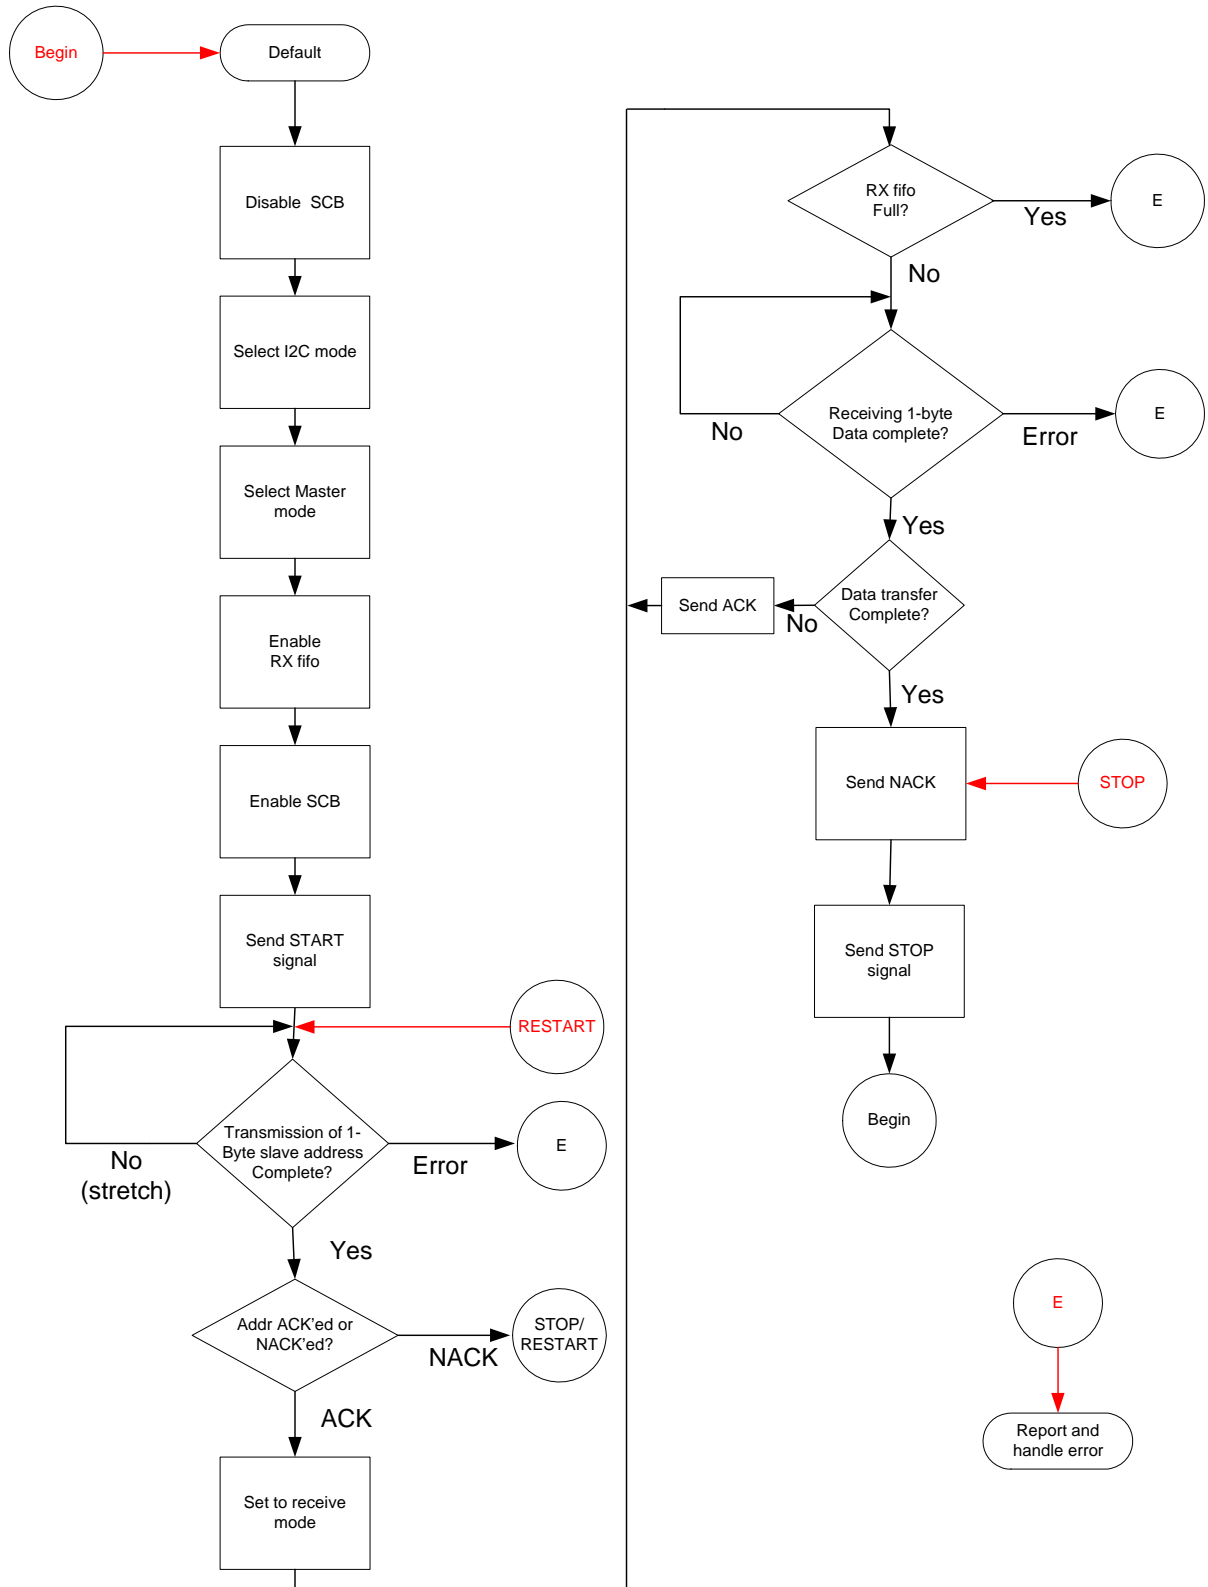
Begin

Default

Disable SCB

Select I2C mode

Select Master mode

Enable RX fifo

Enable SCB

Send START signal

RESTART

No (stretch)

Transmission of 1-Byte slave address Complete?

Error

E

Yes

Addr ACK'ed or NACK'ed?

NACK

STOP/ RESTART

ACK

Set to receive mode

RX fifo Full?

Yes

E

No

No

Receiving 1-byte Data complete?

Error

E

Yes

Send ACK

No

Data transfer Complete?

Yes

Send NACK

STOP

Send STOP signal

Begin

E

Report and handle error